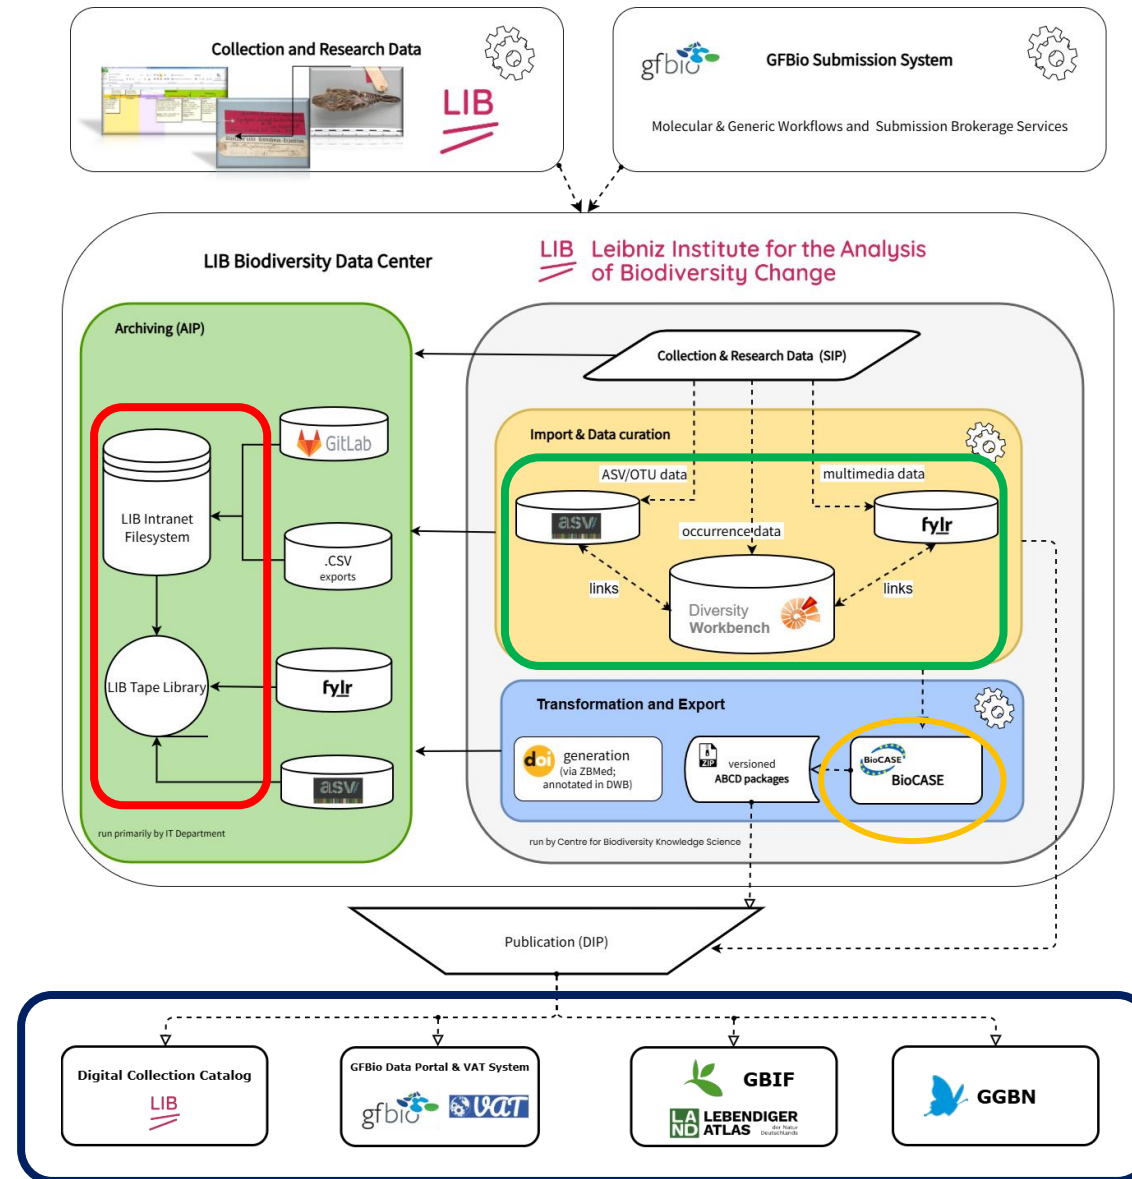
Collection and Research Data

LIB

gfbio

GFBio Submission System

Molecular & Generic Workflows and Submission Brokerage Services

LIB Biodiversity Data Center

LIB Leibniz Institute for the Analysis of Biodiversity Change

Archiving (AIP)

GitLab

LIB Intranet Filesystem

.CSV exports

LIB Tape Library

fylr

asv

run primarily by IT Department

Collection & Research Data (SIP)

Import & Data curation

ASV/OTU data

multimedia data

asv

occurrence data

fylr

links

links

Diversity Workbench

Transformation and Export

doi generation (via ZBMed; annotated in DWB)

ZIP versioned ABCD packages

BioCASE

BioCASE

run by Centre for Biodiversity Knowledge Science

Publication (DIP)

Digital Collection Catalog

LIB

GFBio Data Portal & VAT System

gfbio

VAT

GBIF

LA ND LEBENDIGER ATLAS der Natur Deutschlands

GGBN